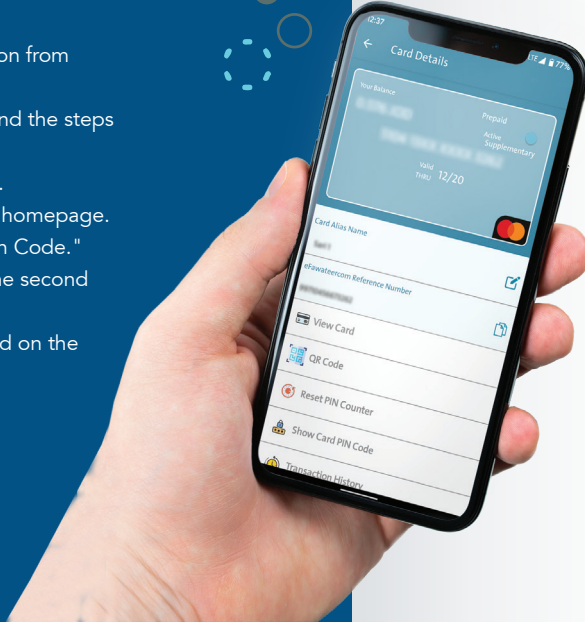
on from

nd the steps

homepage.
n Code."
ne second

d on the

12:37

Card Details

Your Balance

Prepaid

Active

Supplementary

Valid
THRU 12/20

Card Alias Name

eFawateercom Reference Number

View Card

QR Code

Reset PIN Counter

Show Card PIN Code

Transaction History